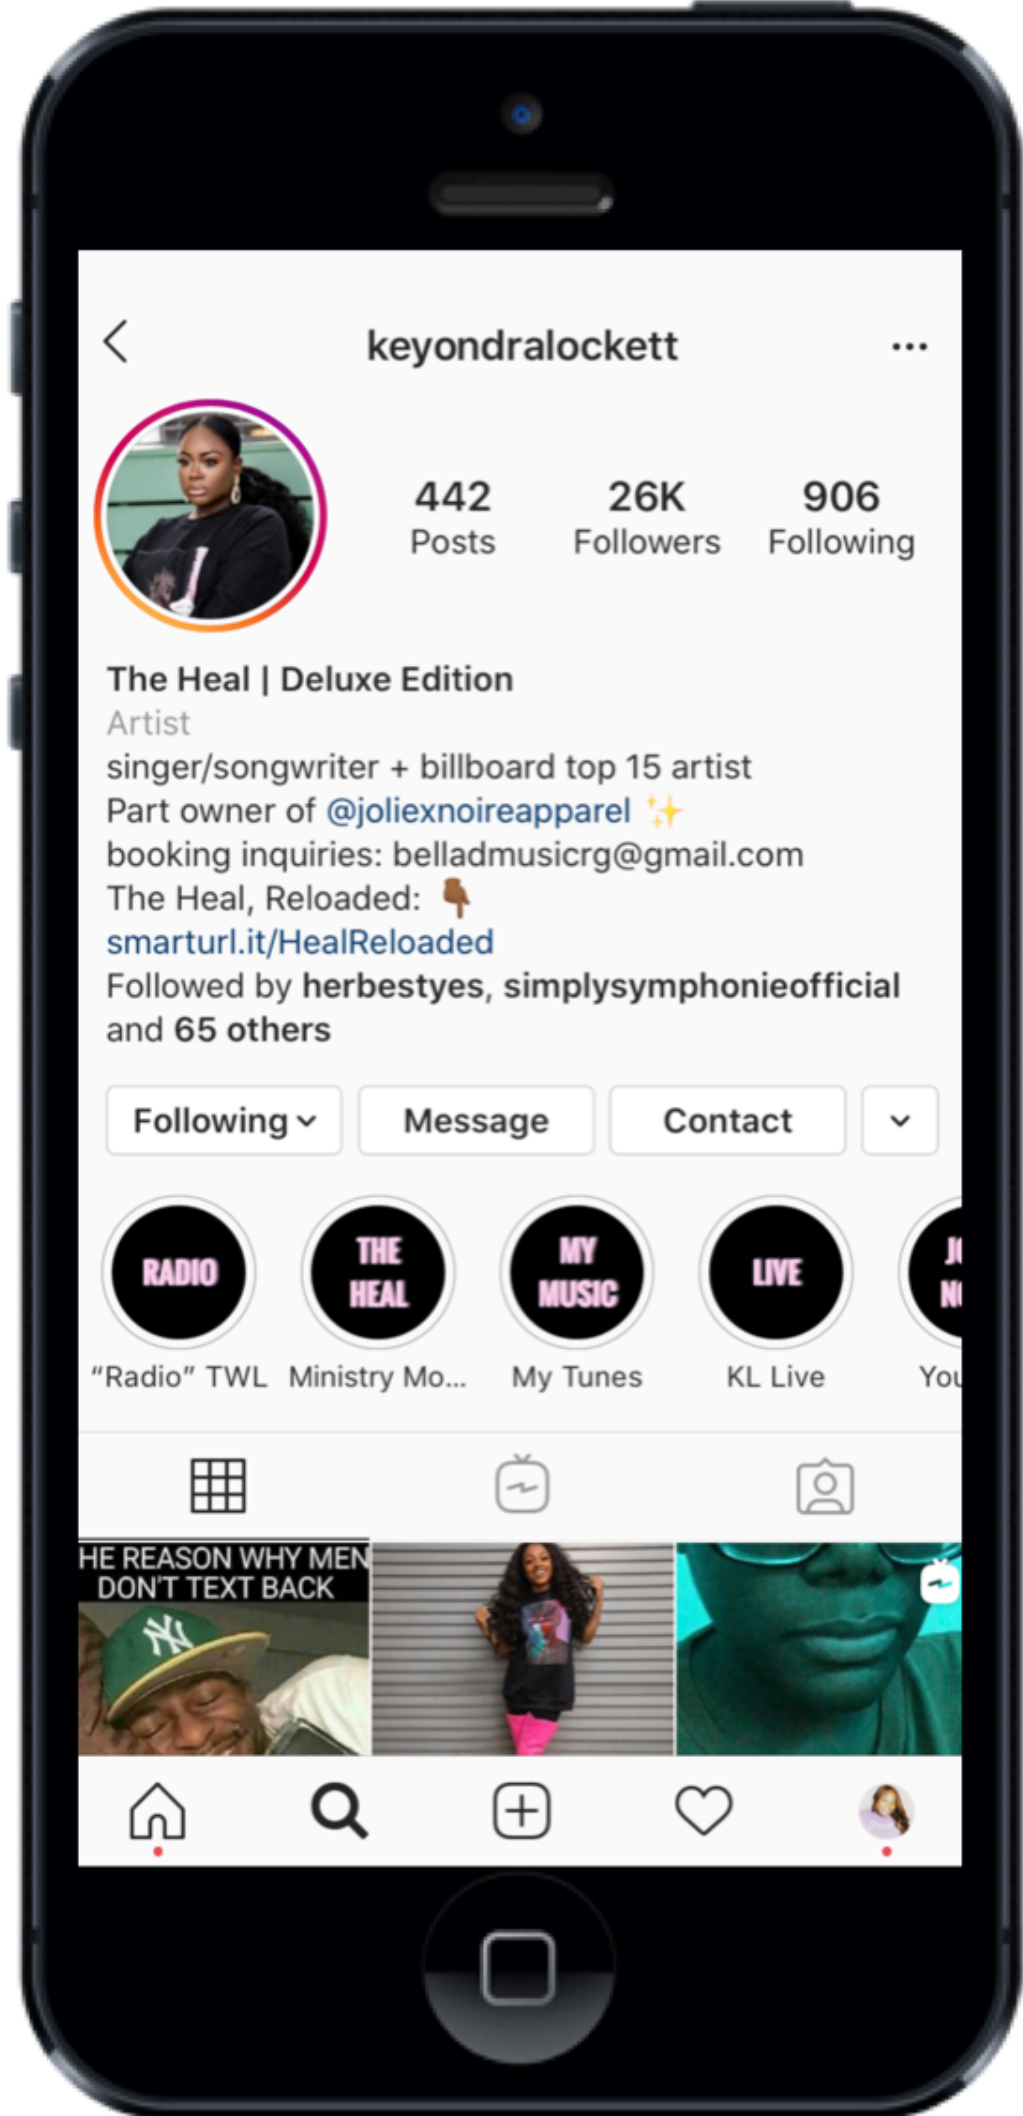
keyondralockett

442 Posts
26K Followers
906 Following

The Heal | Deluxe Edition
Artist
singer/songwriter + billboard top 15 artist
Part owner of @joliexnoireapparel ✨
booking inquiries: belladmusicrg@gmail.com
The Heal, Reloaded: 👇
smarturl.it/HealReloaded
Followed by herbestyes, simplysymphonieofficial and 65 others

Following
Message
Contact

RADIO
"Radio" TWL
THE HEAL
Ministry Mo...
MY MUSIC
My Tunes
LIVE
KL Live
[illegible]
You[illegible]

HE REASON WHY MEN DON'T TEXT BACK